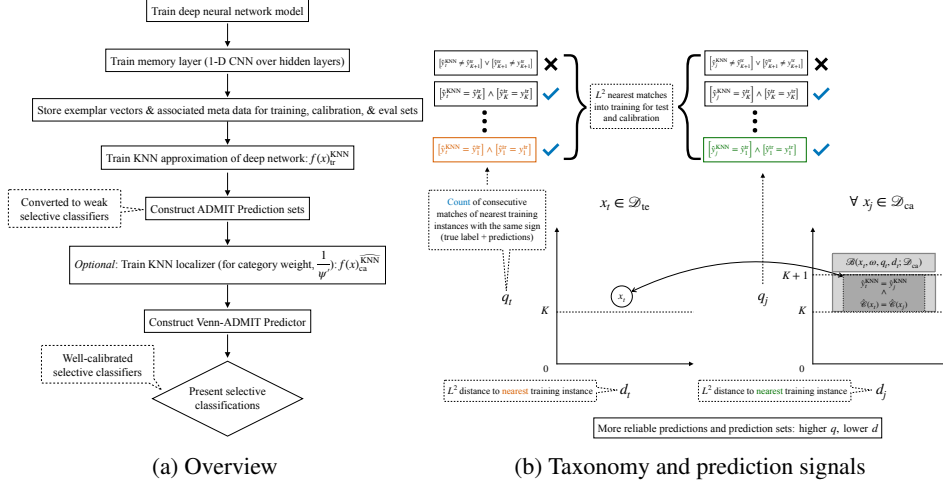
Train deep neural network model

Train memory layer (1-D CNN over hidden layers)

Store exemplar vectors & associated meta data for training, calibration, & eval sets

Train KNN approximation of deep network: $f(x)_{\text{tr}}^{\text{KNN}}$

Converted to weak selective classifiers

Construct ADMIT Prediction sets

*Optional*: Train KNN localizer (for category weight, $\frac{1}{\psi'}$): $f(x)_{\text{ca}}^{\widehat{\text{KNN}}}$

Construct Venn-ADMIT Predictor

Well-calibrated selective classifiers

Present selective classifications

(a) Overview

$[\hat{y}_t^{\text{KNN}} \neq \hat{y}_{K+1}^{\text{tr}}] \vee [\hat{y}_{K+1}^{\text{tr}} \neq y_{K+1}^{\text{tr}}]$ ✕

$[\hat{y}_t^{\text{KNN}} = \hat{y}_K^{\text{tr}}] \wedge [\hat{y}_K^{\text{tr}} = y_K^{\text{tr}}]$ ✓

$[\hat{y}_t^{\text{KNN}} = \hat{y}_1^{\text{tr}}] \wedge [\hat{y}_1^{\text{tr}} = y_1^{\text{tr}}]$ ✓

$L^2$ nearest matches into training for test and calibration

$[\hat{y}_j^{\text{KNN}} \neq \hat{y}_{K+1}^{\text{tr}}] \vee [\hat{y}_{K+1}^{\text{tr}} \neq y_{K+1}^{\text{tr}}]$ ✕

$[\hat{y}_j^{\text{KNN}} = \hat{y}_K^{\text{tr}}] \wedge [\hat{y}_K^{\text{tr}} = y_K^{\text{tr}}]$ ✓

$[\hat{y}_j^{\text{KNN}} = \hat{y}_1^{\text{tr}}] \wedge [\hat{y}_1^{\text{tr}} = y_1^{\text{tr}}]$ ✓

Count of consecutive matches of nearest training instances with the same sign (true label + predictions)

$x_t \in \mathcal{D}_{\text{te}}$

$\forall\ x_j \in \mathcal{D}_{\text{ca}}$

$q_t$

$q_j$

$K$

$x_t$

$0$

$\mathcal{B}(x_t, \omega, q_t, d_t; \mathcal{D}_{\text{ca}})$

$K+1$

$\hat{y}_t^{\text{KNN}} = \hat{y}_j^{\text{KNN}}$

$\wedge$

$\hat{\mathcal{C}}(x_t) = \hat{\mathcal{C}}(x_j)$

$K$

$0$

$L^2$ distance to nearest training instance $d_t$

$L^2$ distance to nearest training instance $d_j$

More reliable predictions and prediction sets: higher $q$, lower $d$

(b) Taxonomy and prediction signals